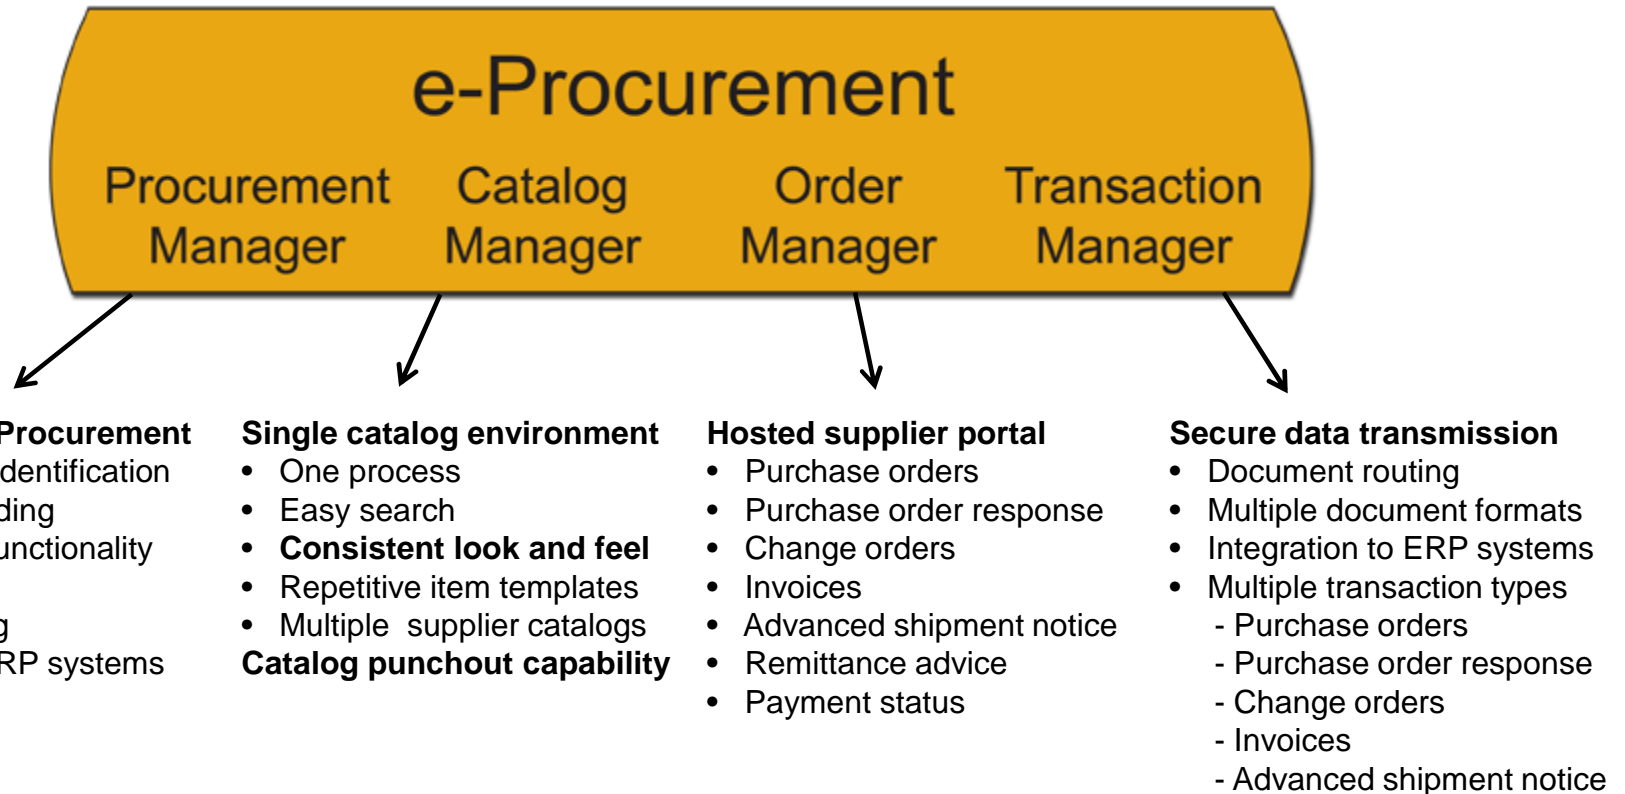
e-Procurement

Procurement Manager

Catalog Manager

Order Manager

Transaction Manager

Procurement
dentification
ding
unctionality
g
RP systems

Single catalog environment
- One process
- Easy search
- **Consistent look and feel**
- Repetitive item templates
- Multiple supplier catalogs

Catalog punchout capability

Hosted supplier portal
- Purchase orders
- Purchase order response
- Change orders
- Invoices
- Advanced shipment notice
- Remittance advice
- Payment status

Secure data transmission
- Document routing
- Multiple document formats
- Integration to ERP systems
- Multiple transaction types
 - Purchase orders
 - Purchase order response
 - Change orders
 - Invoices
 - Advanced shipment notice